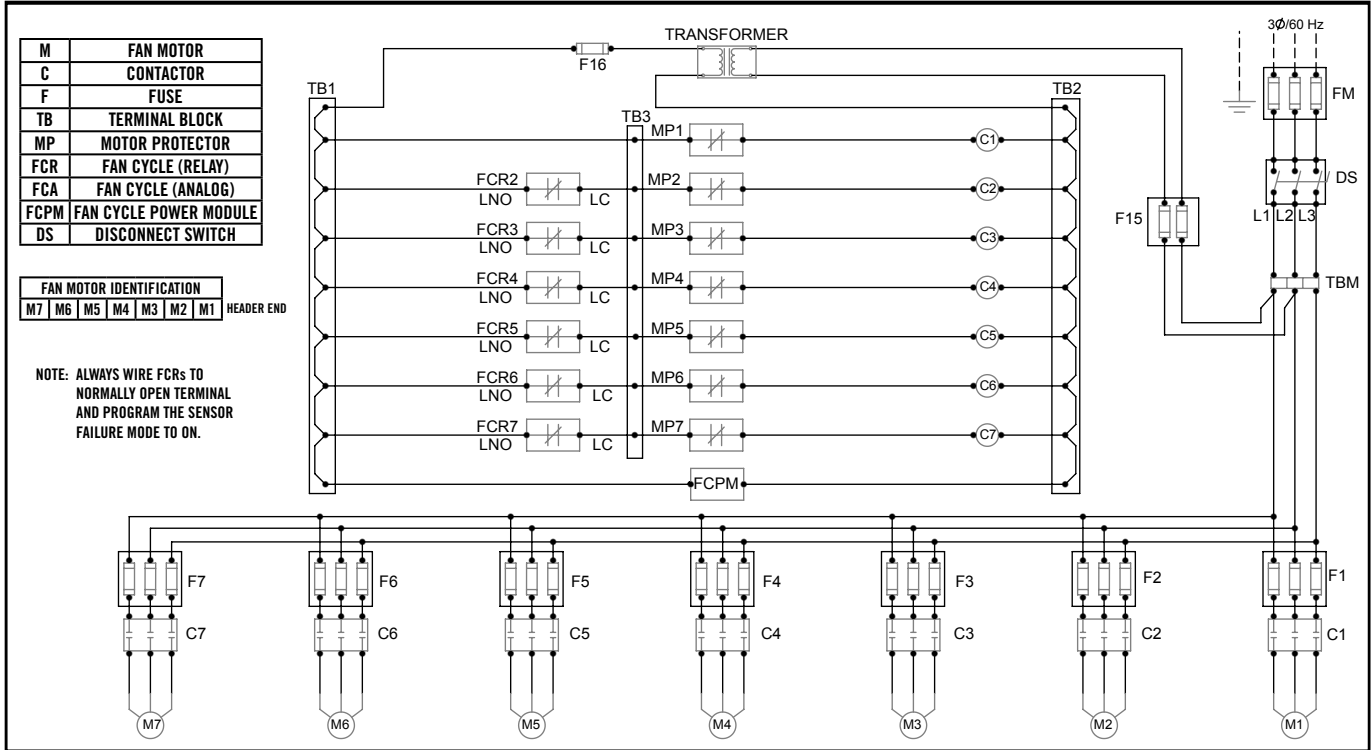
| M | FAN MOTOR |
|---|---|
| C | CONTACTOR |
| F | FUSE |
| TB | TERMINAL BLOCK |
| MP | MOTOR PROTECTOR |
| FCR | FAN CYCLE (RELAY) |
| FCA | FAN CYCLE (ANALOG) |
| FCPM | FAN CYCLE POWER MODULE |
| DS | DISCONNECT SWITCH |

FAN MOTOR IDENTIFICATION

| M7 | M6 | M5 | M4 | M3 | M2 | M1 |
|---|---|---|---|---|---|---|

HEADER END

NOTE: ALWAYS WIRE FCRs TO NORMALLY OPEN TERMINAL AND PROGRAM THE SENSOR FAILURE MODE TO ON.

TRANSFORMER

F16

TB1

TB2

TB3

3Ø/60 Hz

FM

MP1 C1

FCR2 LNO LC MP2 C2

FCR3 LNO LC MP3 C3

FCR4 LNO LC MP4 C4

FCR5 LNO LC MP5 C5

FCR6 LNO LC MP6 C6

FCR7 LNO LC MP7 C7

FCPM

DS

L1 L2 L3

F15

TBM

F7 C7 M7

F6 C6 M6

F5 C5 M5

F4 C4 M4

F3 C3 M3

F2 C2 M2

F1 C1 M1